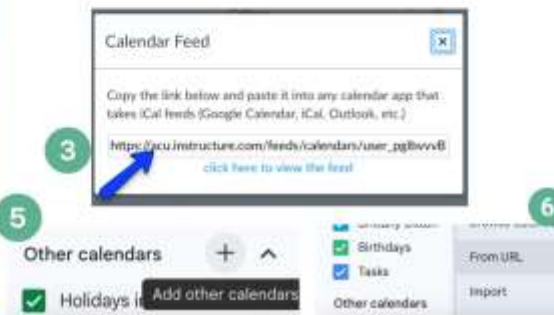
Calendar Feed

×

Copy the link below and paste it into any calendar app that takes iCal feeds (Google Calendar, iCal, Outlook, etc.)

3

https://acu.instructure.com/feeds/calendars/user_pg8vvvB

click here to view the feed

5

Other calendars

+

^

Holidays i

Add other calendars

6

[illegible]

Birthdays

Tasks

Other calendars

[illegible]

From URL

Import